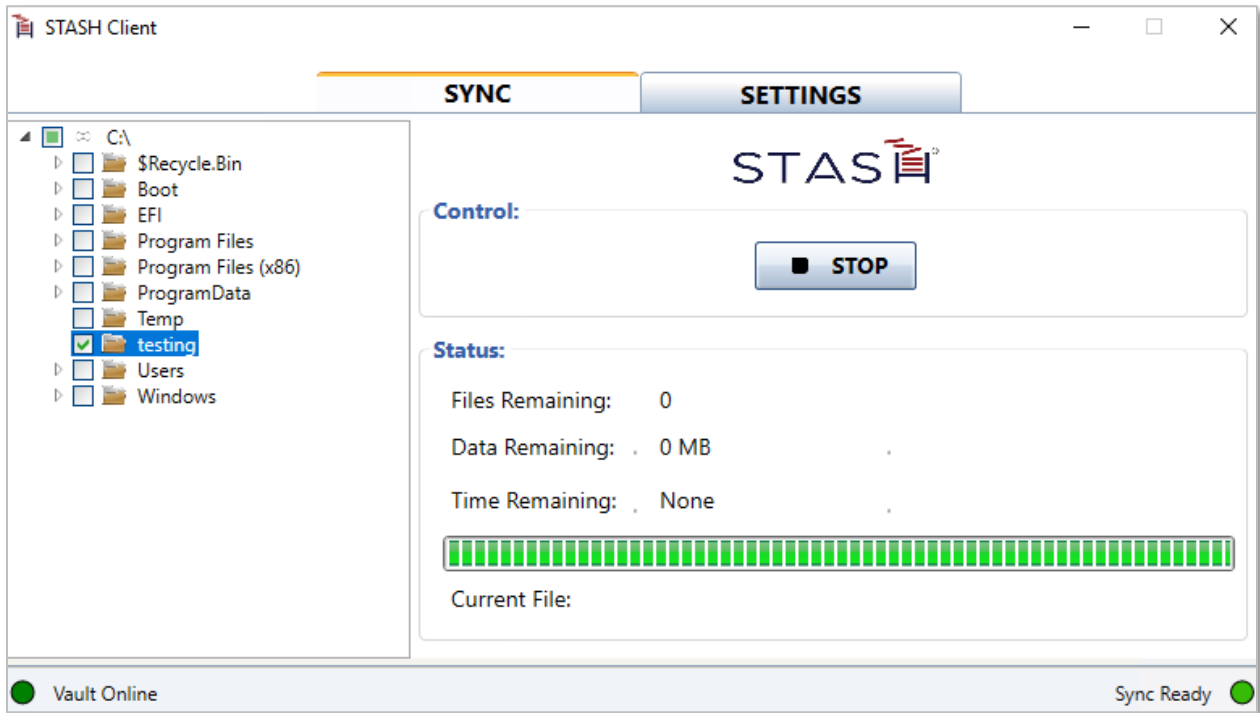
STASH Client

SYNC
SETTINGS

C:\
$Recycle.Bin
Boot
EFI
Program Files
Program Files (x86)
ProgramData
Temp
testing
Users
Windows

STASH

Control:
STOP

Status:
Files Remaining: 0
Data Remaining: 0 MB
Time Remaining: None
Current File:

Vault Online
Sync Ready